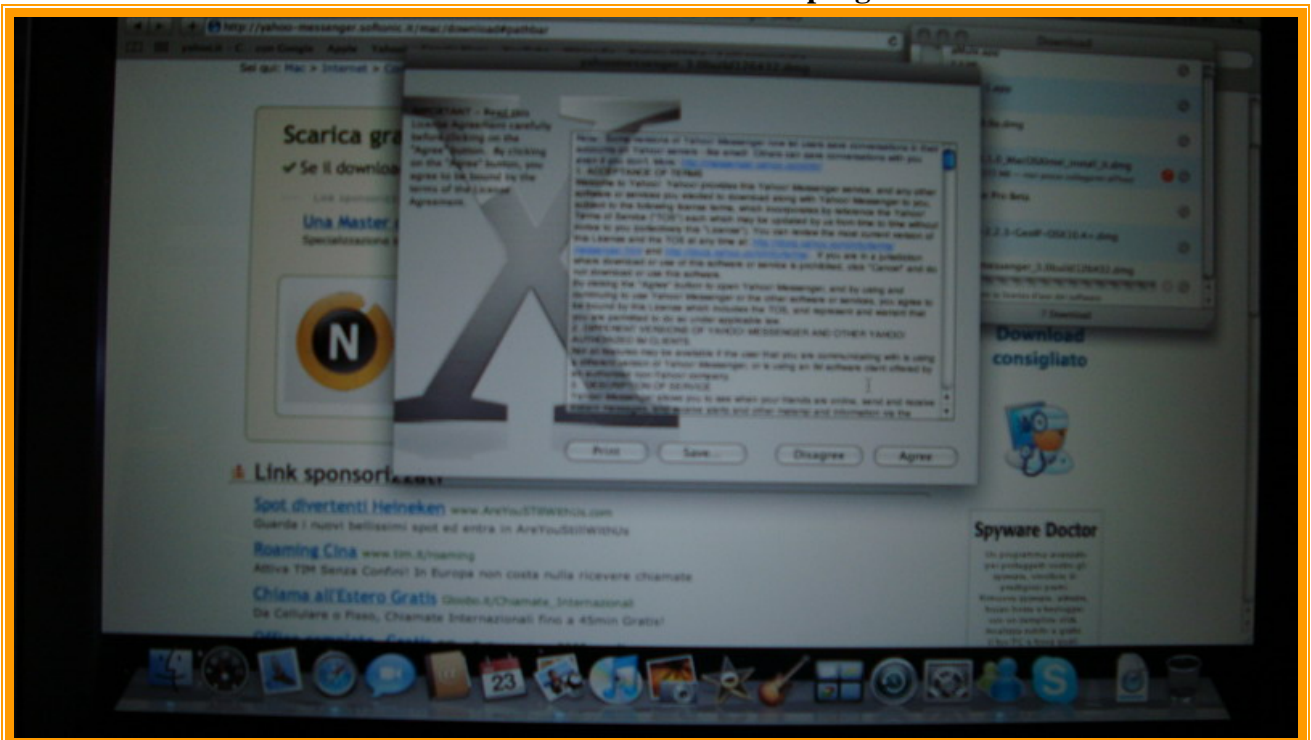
http://yahoo-messenger.softonic.it/mac/download#pathbar

Download

Sei qui: Mac > Internet >

Scarica gra

✔ Se il downloa

Una Master

IMPORTANT – Read this License Agreement carefully before clicking on the "Agree" button. By clicking on the "Agree" button, you agree to be bound by the terms of the License Agreement.

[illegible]

1. ACCEPTANCE OF TERMS

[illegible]

2. DIFFERENT VERSIONS OF YAHOO! MESSENGER AND OTHER YAHOO! AUTHORIZED IM CLIENTS

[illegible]

3. DESCRIPTION OF SERVICE

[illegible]

Print

Save...

Disagree

Agree

Download consigliato

Link sponsorizzati

Spot divertenti Heineken www.AreYouStillWithUs.com

Guarda i nuovi bellissimi spot ed entra in AreYouStillWithUs

Roaming Cina www.tim.it/roaming

Attiva TIM Senza Confini! In Europa non costa nulla ricevere chiamate

Chiama all'Estero Gratis Skebo.it/Chiamate_Internazionali

Da Cellulare o Fisso, Chiamate Internazionali fino a 45min Gratis!

Spyware Doctor

23